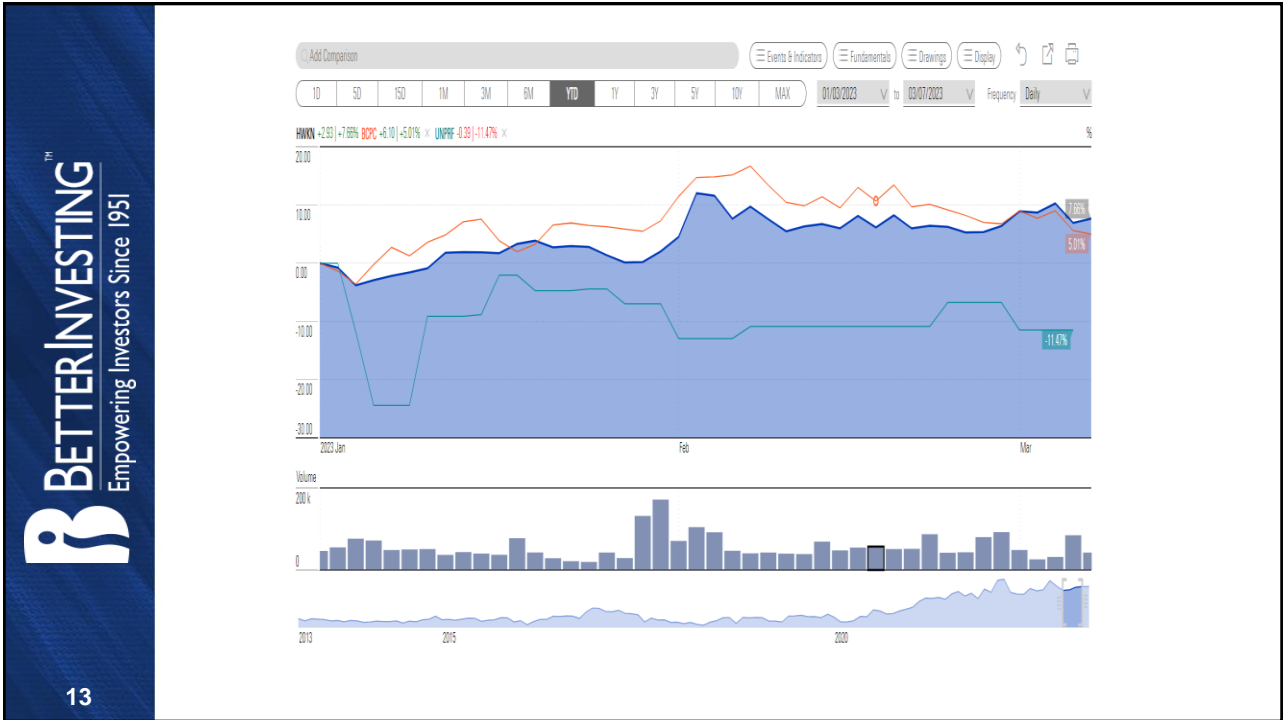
BETTERINVESTING™
Empowering Investors Since 1951

13

Add Comparison
Events & Indicators
Fundamentals
Drawings
Display

1D
5D
15D
1M
3M
6M
YTD
1Y
3Y
5Y
10Y
MAX
01/03/2023
to
03/07/2023
Frequency
Daily

HWKN +2.93 | +7.66% × BCPC +6.10 | +5.01% × UNPRF -0.39 | -11.47% ×

%

20.00
10.00
0.00
-10.00
-20.00
-30.00

7.66%
5.01%
-11.47%

2023 Jan
Feb
Mar

Volume
200 k
0

2013
2015
2020